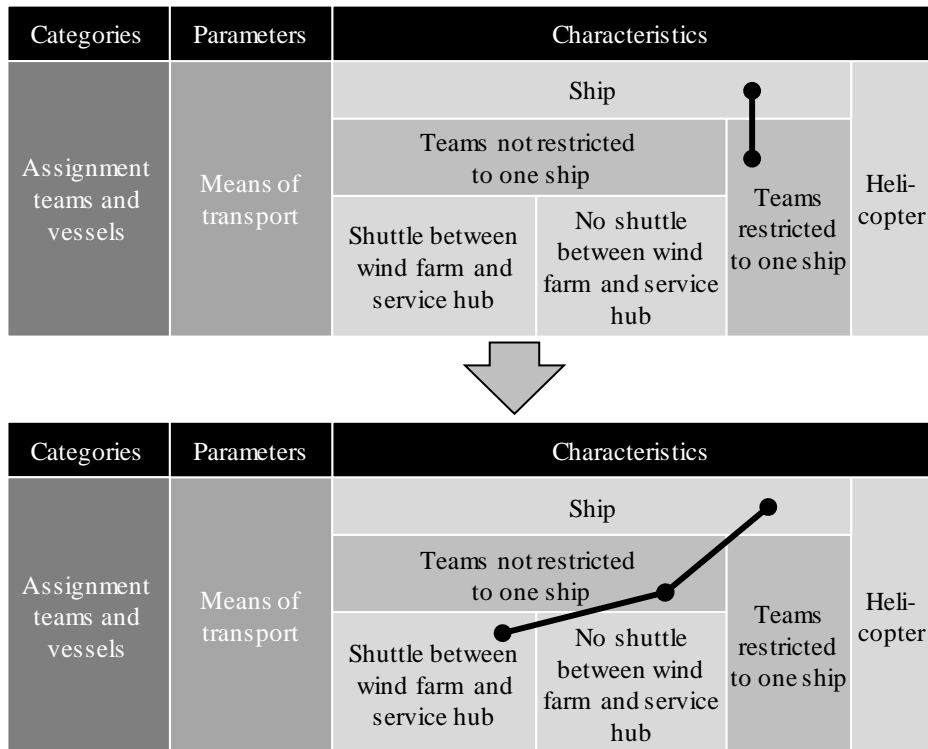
Categories | Parameters | Characteristics

Assignment teams and vessels

Means of transport

Ship

Teams not restricted to one ship

Shuttle between wind farm and service hub

No shuttle between wind farm and service hub

Teams restricted to one ship

Heli-copter

Categories | Parameters | Characteristics

Assignment teams and vessels

Means of transport

Ship

Teams not restricted to one ship

Shuttle between wind farm and service hub

No shuttle between wind farm and service hub

Teams restricted to one ship

Heli-copter